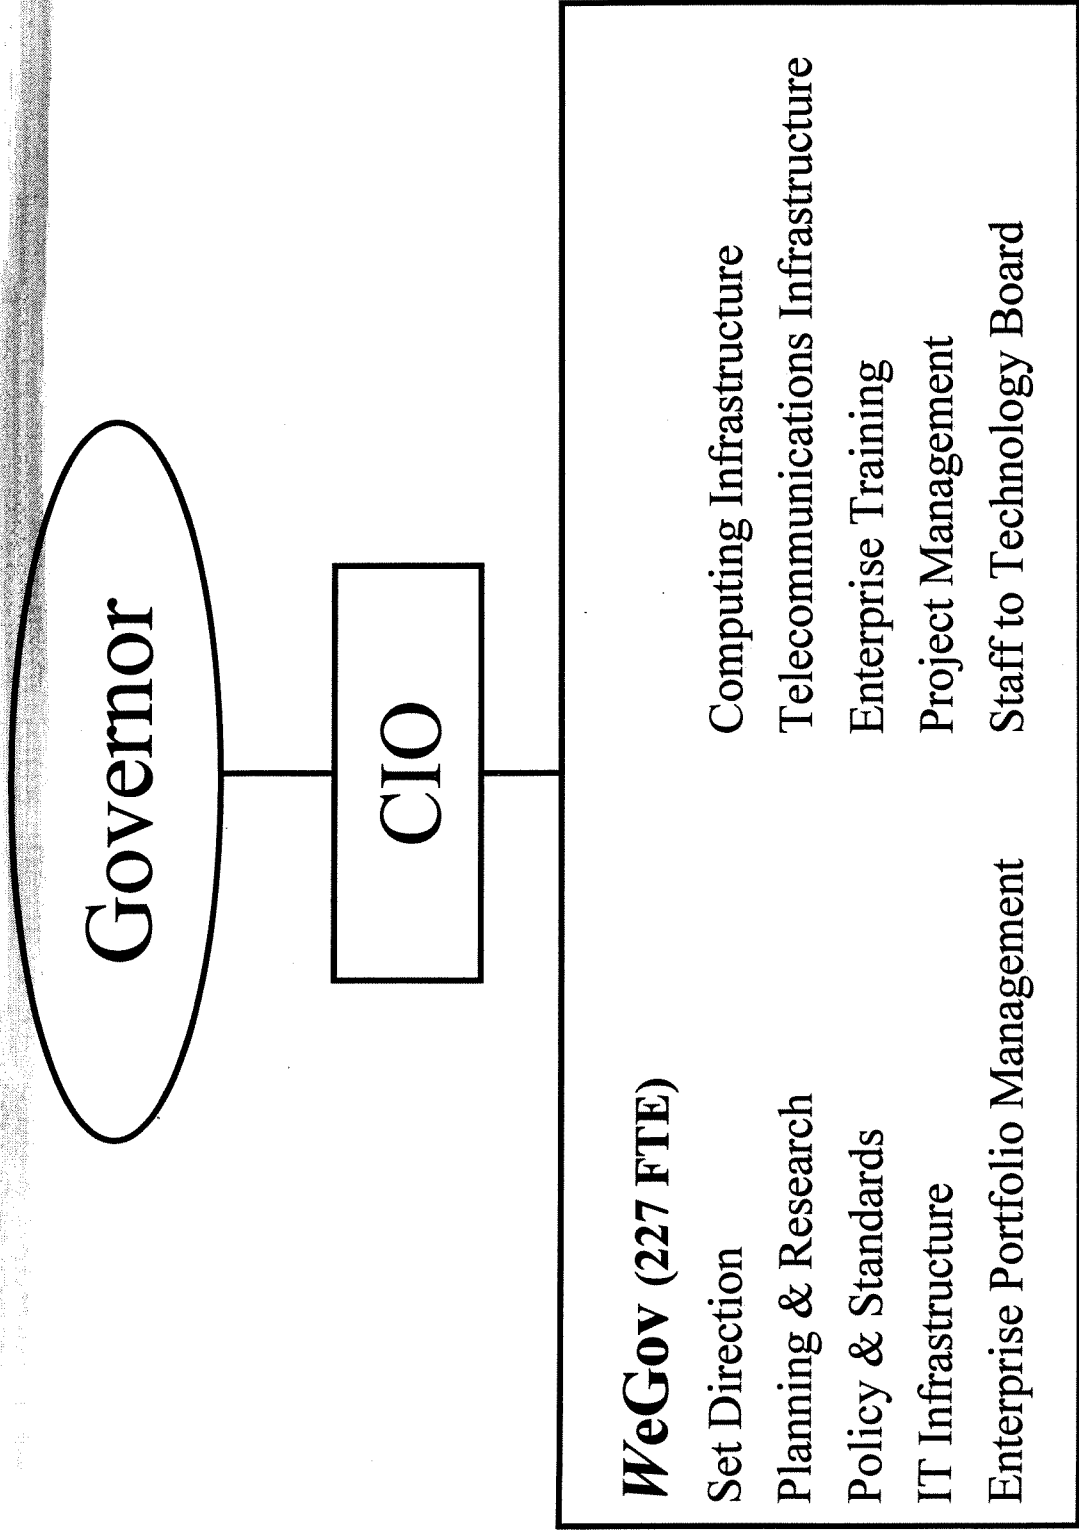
Governor

CIO

WeGov (227 FTE)
Set Direction
Planning & Research
Policy & Standards
IT Infrastructure
Enterprise Portfolio Management

Computing Infrastructure
Telecommunications Infrastructure
Enterprise Training
Project Management
Staff to Technology Board